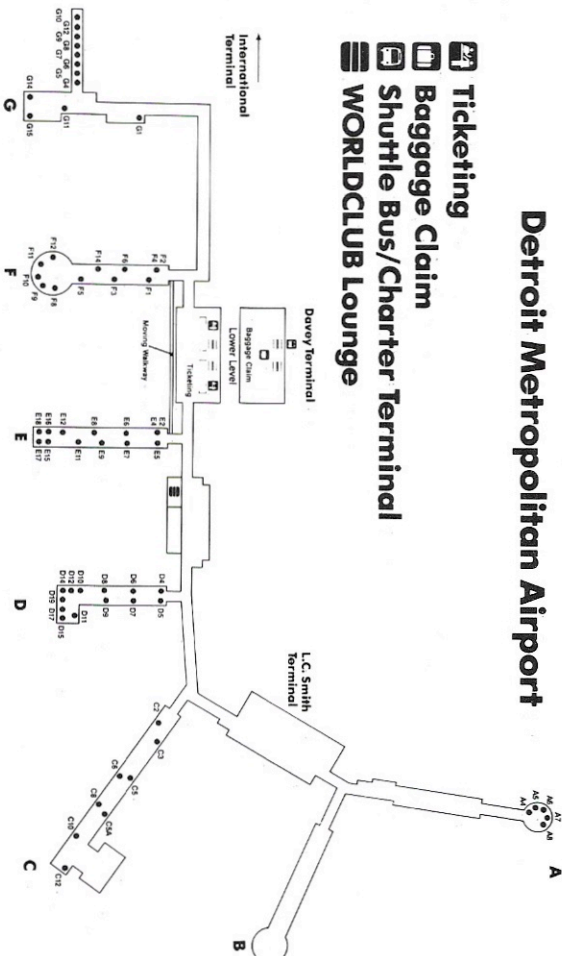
Detroit Metropolitan Airport

Ticketing
Baggage Claim
Shuttle Bus/Charter Terminal
WORLDCLUB Lounge

International Terminal

Davey Terminal
Baggage Claim
Lower Level
Ticketing
Moving Walkway

L.C. Smith Terminal

G
G1 G4 G5 G6 G7 G8 G9 G10 G11 G12 G14 G15

F
F1 F2 F3 F4 F5 F6 F8 F9 F10 F11 F12 F14

E
E2 E4 E5 E6 E7 E8 E9 E11 E12 E14 E15 E16 E17 E18

D
D4 D5 D6 D7 D8 D9 D10 D11 D12 D14 D15 D17 D19

C
C2 C3 C4 C5 C5A C6 C8 C10 C12

A
A1 A5 A6 A7 A8

B